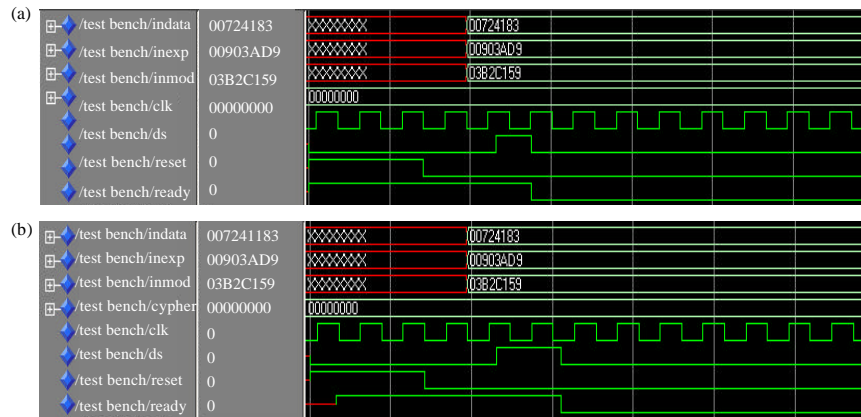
(a)

| | | |
|---|---|---|
| /test bench/indata | 00724183 | XXXXXXXX 00724183 |
| /test bench/inexp | 00903AD9 | XXXXXXXX 00903AD9 |
| /test bench/inmod | 03B2C159 | XXXXXXXX 03B2C159 |
| /test bench/clk | 00000000 | 00000000 |
| /test bench/ds | 0 | |
| /test bench/reset | 0 | |
| /test bench/ready | 0 | |

(b)

| | | |
|---|---|---|
| /test bench/indata | 007241183 | XXXXXXXX 00724183 |
| /test bench/inexp | 00903AD9 | XXXXXXXX 00903AD9 |
| /test bench/inmod | 03B2C159 | XXXXXXXX 03B2C159 |
| /test bench/cypher | 00000000 | 00000000 |
| /test bench/clk | 0 | |
| /test bench/ds | 0 | |
| /test bench/reset | 0 | |
| /test bench/ready | 0 | |